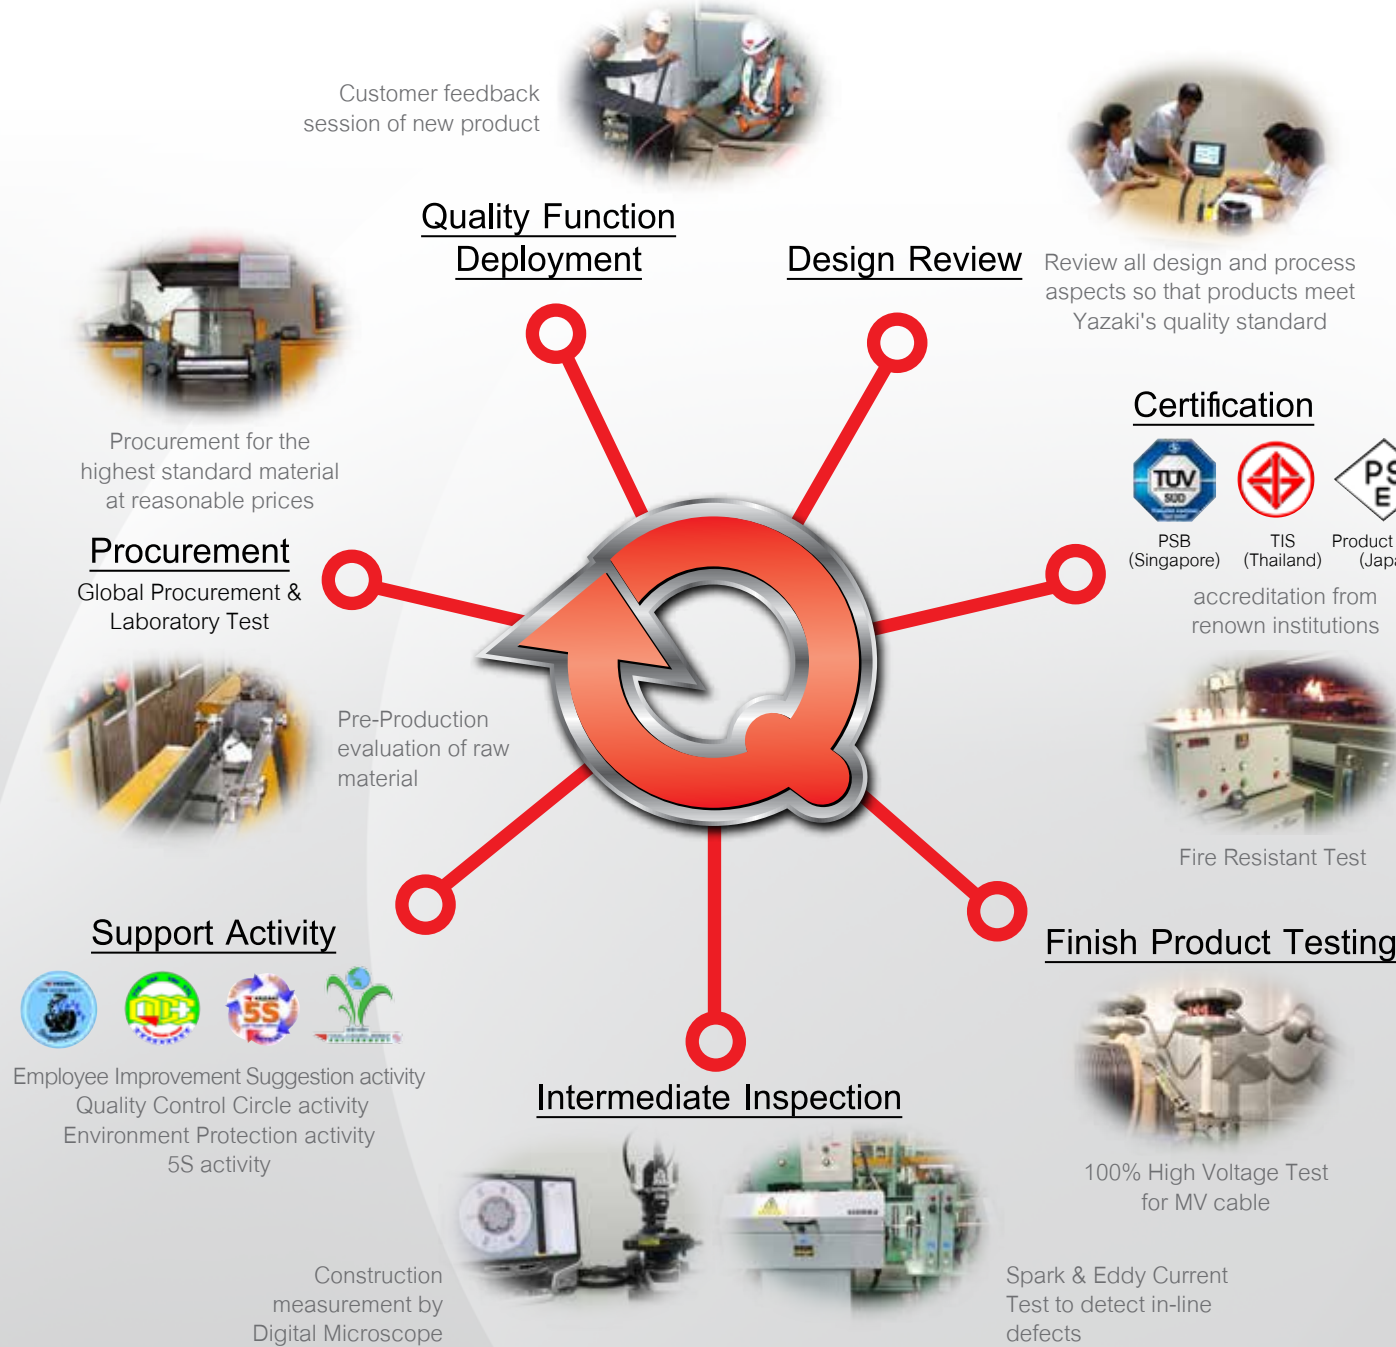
Customer feedback session of new product

Quality Function Deployment

Design Review

Review all design and process aspects so that products meet Yazaki's quality standard

Procurement for the highest standard material at reasonable prices

Procurement

Global Procurement & Laboratory Test

Certification

TÜV SÜD

PS E

PSB (Singapore)

TIS (Thailand)

Product (Japa

accreditation from renown institutions

Pre-Production evaluation of raw material

Fire Resistant Test

Support Activity

5S

Finish Product Testing

Employee Improvement Suggestion activity
Quality Control Circle activity
Environment Protection activity
5S activity

Intermediate Inspection

100% High Voltage Test for MV cable

Construction measurement by Digital Microscope

Spark & Eddy Current Test to detect in-line defects